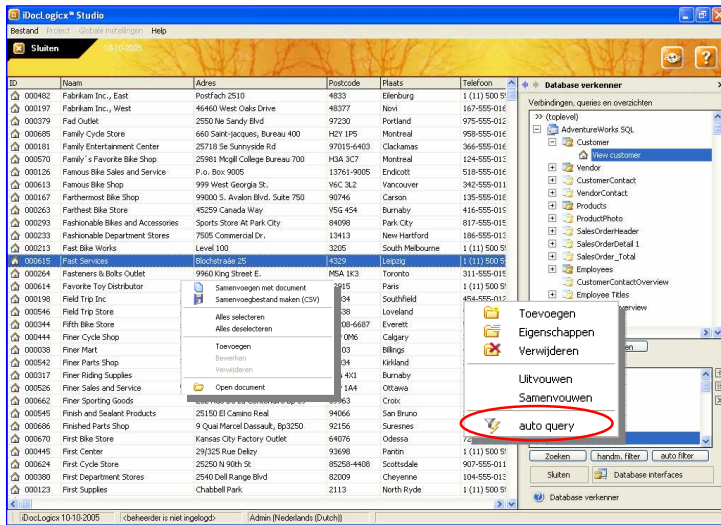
iDocLogicx™ Studio

Bestand Project Globale instellingen Help

Sluiten 10-10-2005

| ID | Naam | Adres | Postcode | Plaats | Telefoon |
|---|---|---|---|---|---|
| 000482 | Fabrikam Inc., East | Postfach 2510 | 4833 | Eilenburg | 1 (11) 500 5 |
| 000197 | Fabrikam Inc., West | 46460 West Oaks Drive | 48377 | Novi | 167-555-01 |
| 000379 | Fad Outlet | 2550 Ne Sandy Blvd | 97230 | Portland | 975-555-01 |
| 000685 | Family Cycle Store | 660 Saint-Jacques, Bureau 400 | H2Y 1P5 | Montreal | 958-555-01 |
| 000181 | Family Entertainment Center | 25718 Se Sunnyside Rd | 97015-6403 | Clackamas | 366-555-01 |
| 000570 | Family`s Favorite Bike Shop | 25981 Mcgill College Bureau 700 | H3A 3C7 | Montreal | 124-555-01 |
| 000126 | Famous Bike Sales and Service | P.o. Box 9005 | 13761-9005 | Endicott | 518-555-01 |
| 000613 | Famous Bike Shop | 999 West Georgia St. | V6C 3L2 | Vancouver | 342-555-01 |
| 000167 | Farthermost Bike Shop | 99000 S. Avalon Blvd. Suite 750 | 90746 | Carson | 135-555-01 |
| 000263 | Farthest Bike Store | 45259 Canada Way | V5G 4S4 | Burnaby | 416-555-01 |
| 000293 | Fashionable Bikes and Accessories | Sports Store At Park City | 84098 | Park City | 817-555-01 |
| 000233 | Fashionable Department Stores | 7505 Commercial Dr. | 13413 | New Hartford | 186-555-01 |
| 000213 | Fast Bike Works | Level 100 | 3205 | South Melbourne | 1 (11) 500 5 |
| 000615 | Fast Services | Blochstraße 25 | 4329 | Leipzig | 1 (11) 500 5 |
| 000264 | Fasteners & Bolts Outlet | 9960 King Street E. | M5A 1K3 | Toronto | 311-555-01 |
| 000614 | Favorite Toy Distributor | | 5 | Paris | 1 (11) 500 5 |
| 000198 | Field Trip Inc | | 34 | Southfield | 454-555-01 |
| 000546 | Field Trip Store | | 38 | Loveland | |
| 000344 | Fifth Bike Store | | 208-6687 | Everett | |
| 000444 | Finer Cycle Shop | | 0M6 | Calgary | |
| 000038 | Finer Mart | | 03 | Billings | |
| 000542 | Finer Parts Shop | | 34 | Kirkland | |
| 000317 | Finer Riding Supplies | | 4X1 | Burnaby | |
| 000526 | Finer Sales and Service | | 1A4 | Ottawa | |
| 000662 | Finer Sporting Goods | | 63 | Croix | |
| 000545 | Finish and Sealant Products | 25150 El Camino Real | 94066 | San Bruno | |
| 000686 | Finished Parts Shop | 9 Quai Marcel Dassault, Bp3250 | 92156 | Suresnes | |
| 000670 | First Bike Store | Kansas City Factory Outlet | 64076 | Odessa | |
| 000445 | First Center | 29/325 Rue Delizy | 93698 | Pantin | 1 (11) 500 5 |
| 000624 | First Cycle Store | 25250 N 90th St | 85258-4408 | Scottsdale | 907-555-01 |
| 000380 | First Department Stores | 2540 Dell Range Blvd | 82009 | Cheyenne | 104-555-01 |
| 000123 | First Supplies | Chabbell Park | 2113 | North Ryde | 1 (11) 500 5 |

Samenvoegen met document
Samenvoegbestand maken (CSV)
Alles selecteren
Alles deselecteren
Toevoegen
Bewerken
Verwijderen
Open document

Database verkenner
Verbindingen, queries en overzichten
>> (toplevel)
AdventureWorks SQL
Customer
View customer
Vendor
CustomerContact
VendorContact
Products
ProductPhoto
SalesOrderHeader
SalesOrderDetail 1
SalesOrder_Total
Employees
CustomerContactOverview
Employee Titles
verview

Toevoegen
Eigenschappen
Verwijderen
Uitvouwen
Samenvouwen
auto query

Zoeken handm. filter auto filter
Sluiten Database interfaces
Database verkenner

iDocLogicx 10-10-2005 <beheerder is niet ingelogd> Admin (Nederlands (Dutch))